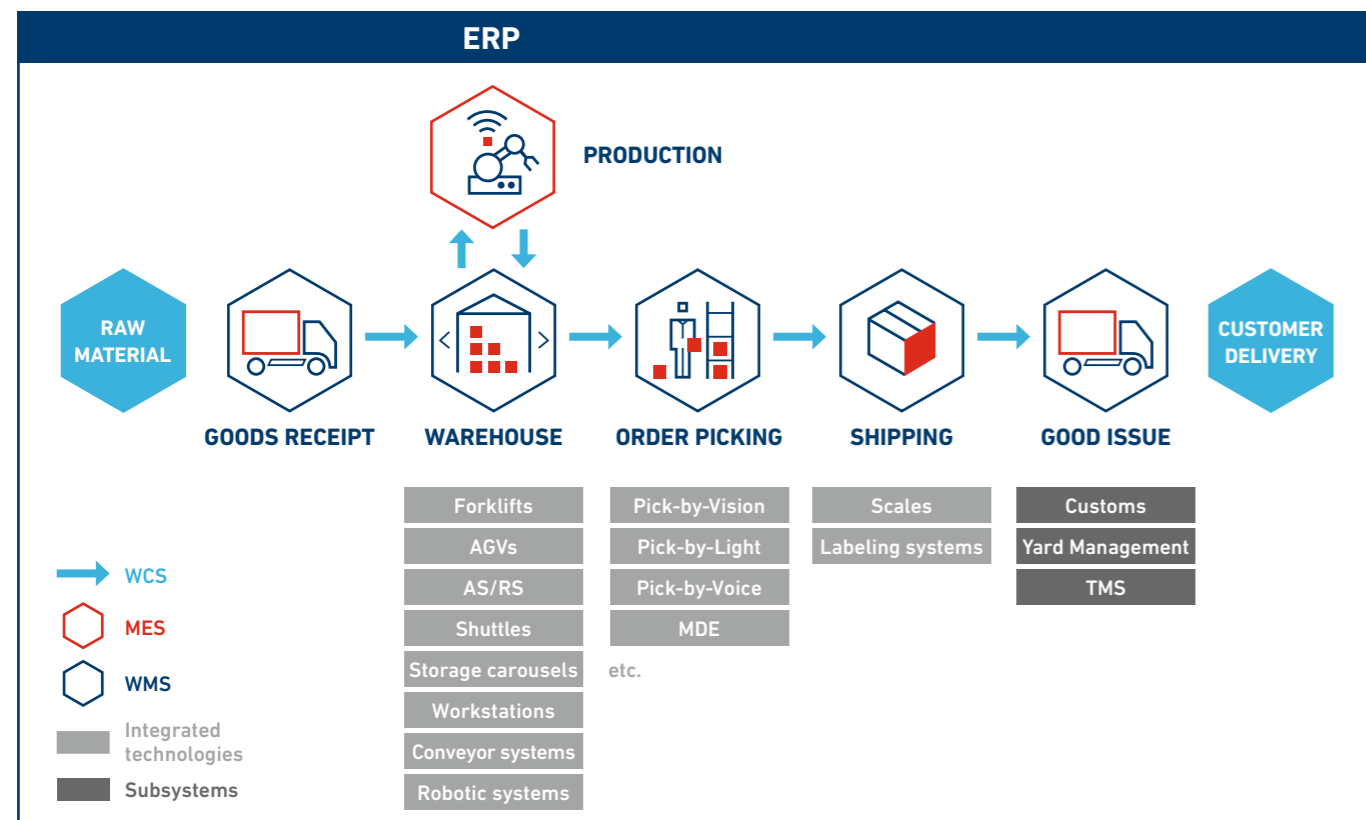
ERP

PRODUCTION

RAW MATERIAL

GOODS RECEIPT

WAREHOUSE

ORDER PICKING

SHIPPING

GOOD ISSUE

CUSTOMER DELIVERY

Forklifts
AGVs
AS/RS
Shuttles
Storage carousels
Workstations
Conveyor systems
Robotic systems

Pick-by-Vision
Pick-by-Light
Pick-by-Voice
MDE
etc.

Scales
Labeling systems

Customs
Yard Management
TMS

WCS
MES
WMS
Integrated technologies
Subsystems